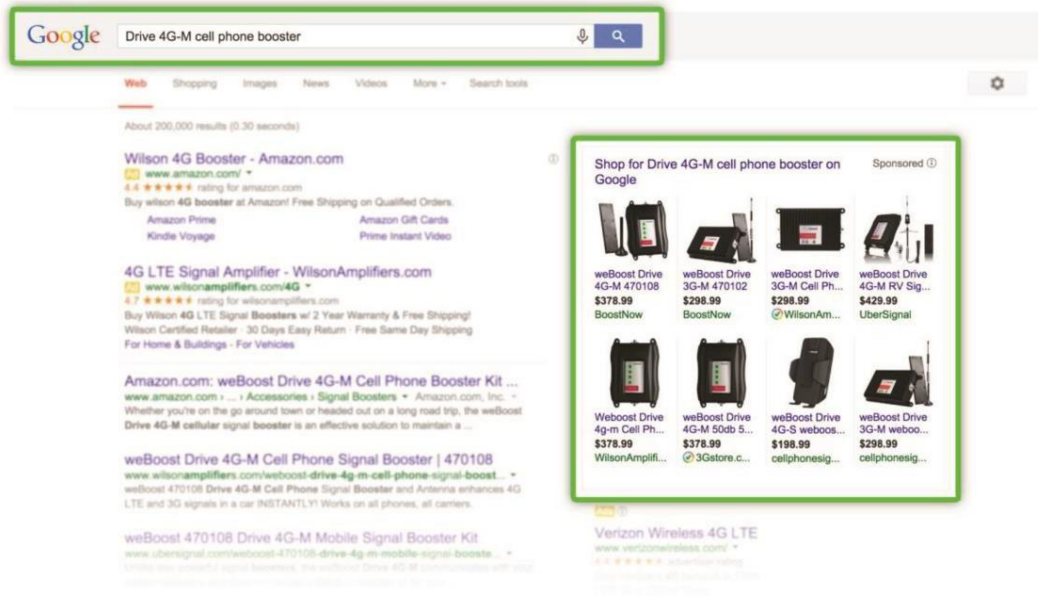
Google Drive 4G-M cell phone booster

Web Shopping Images News Videos More Search tools

About 200,000 results (0.30 seconds)

Wilson 4G Booster - Amazon.com
Ad www.amazon.com/
4.4 ★★★★★ rating for amazon.com
Buy wilson 4G booster at Amazon! Free Shipping on Qualified Orders.
Amazon Prime Amazon Gift Cards
Kindle Voyage Prime Instant Video

4G LTE Signal Amplifier - WilsonAmplifiers.com
Ad www.wilsonamplifiers.com/4G
4.7 ★★★★★ rating for wilsonamplifiers.com
Buy Wilson 4G LTE Signal Boosters w/ 2 Year Warranty & Free Shipping!
Wilson Certified Retailer · 30 Days Easy Return · Free Same Day Shipping
For Home & Buildings - For Vehicles

Amazon.com: weBoost Drive 4G-M Cell Phone Booster Kit ...
www.amazon.com › ... › Accessories › Signal Boosters ▾ Amazon.com, Inc.
Whether you're on the go around town or headed out on a long road trip, the weBoost Drive 4G-M cellular signal booster is an effective solution to maintain a ...

weBoost Drive 4G-M Cell Phone Signal Booster | 470108
www.wilsonamplifiers.com/weboost-drive-4g-m-cell-phone-signal-boost...
weBoost 470108 Drive 4G-M Cell Phone Signal Booster and Antenna enhances 4G LTE and 3G signals in a car INSTANTLY! Works on all phones, all carriers.

weBoost 470108 Drive 4G-M Mobile Signal Booster Kit
www.ubersignal.com/weboost-470108-drive-4g-m-mobile-signal-booste...
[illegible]

Shop for Drive 4G-M cell phone booster on Google
Sponsored

weBoost Drive 4G-M 470108
$378.99
BoostNow

weBoost Drive 3G-M 470102
$298.99
BoostNow

weBoost Drive 3G-M Cell Ph...
$298.99
WilsonAm...

weBoost Drive 4G-M RV Sig...
$429.99
UberSignal

Weboost Drive 4g-m Cell Ph...
$378.99
WilsonAmplifi...

weBoost Drive 4G-M 50db 5...
$378.99
3Gstore.c...

weBoost Drive 4G-S weboos...
$198.99
cellphonesig...

weBoost Drive 3G-M weboo...
$298.99
cellphonesig...

Verizon Wireless 4G LTE
www.verizonwireless.com/
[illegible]